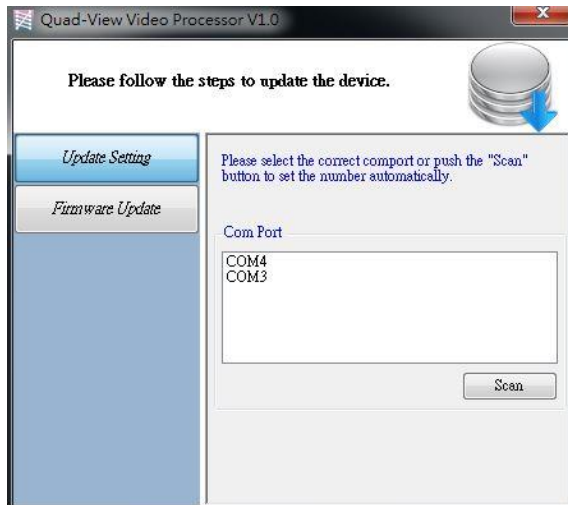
Quad-View Video Processor V1.0

Please follow the steps to update the device.

Update Setting

Firmware Update

Please select the correct comport or push the "Scan" button to set the number automatically.

Com Port

COM4
COM3

Scan